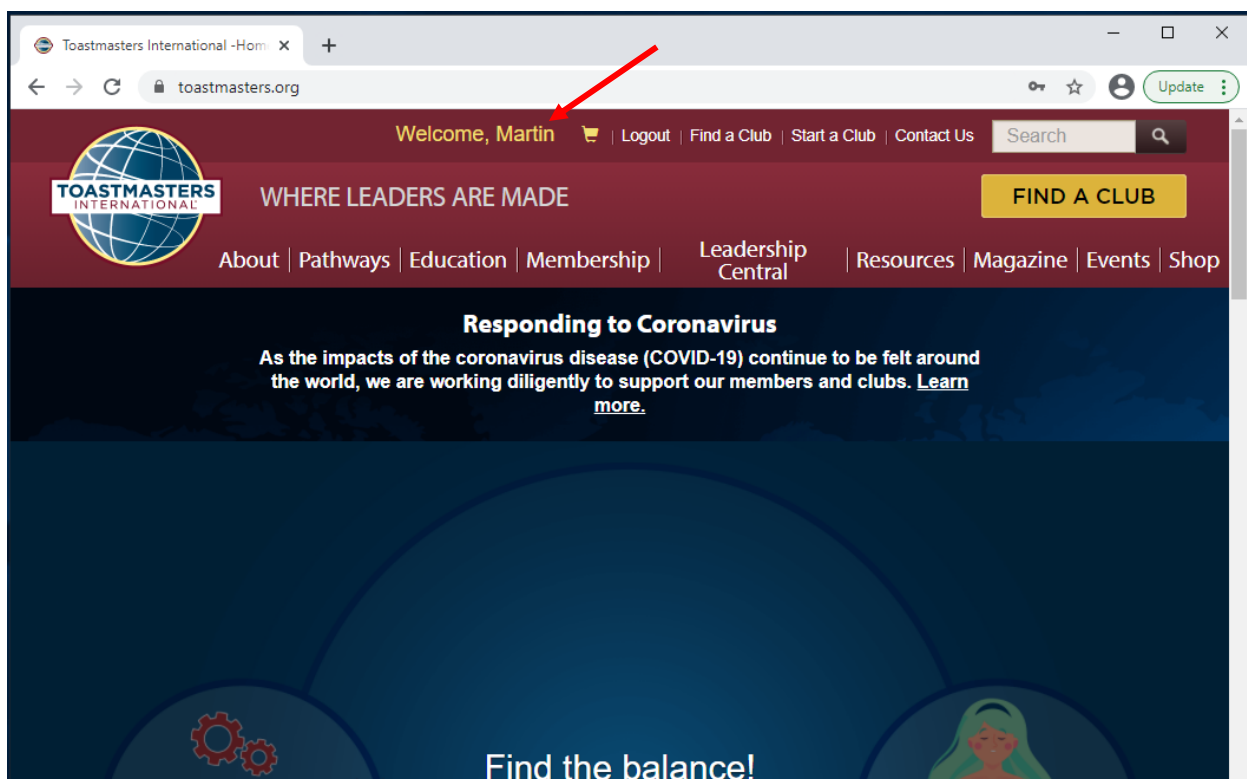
Toastmasters International -Hom ×
+
toastmasters.org
Update
Welcome, Martin | Logout | Find a Club | Start a Club | Contact Us
Search
TOASTMASTERS INTERNATIONAL
WHERE LEADERS ARE MADE
FIND A CLUB
About | Pathways | Education | Membership | Leadership Central | Resources | Magazine | Events | Shop

Responding to Coronavirus

As the impacts of the coronavirus disease (COVID-19) continue to be felt around the world, we are working diligently to support our members and clubs. Learn more.

Find the balance!